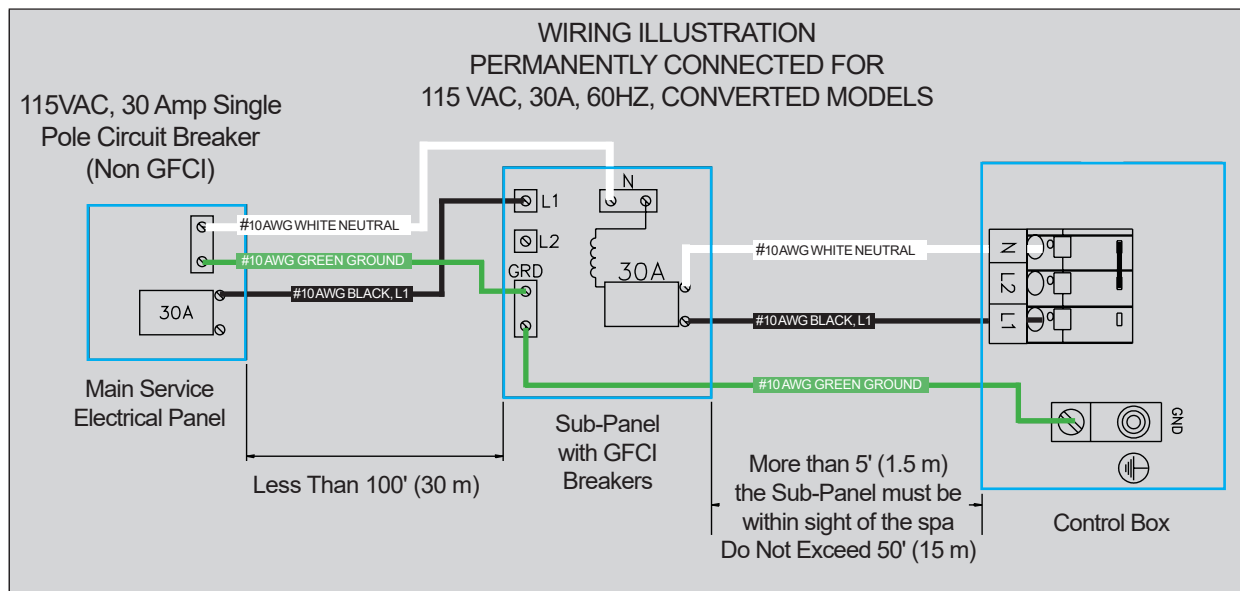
WIRING ILLUSTRATION
PERMANENTLY CONNECTED FOR
115 VAC, 30A, 60HZ, CONVERTED MODELS

115VAC, 30 Amp Single Pole Circuit Breaker (Non GFCI)

#10AWG WHITE NEUTRAL
#10AWG GREEN GROUND
#10AWG BLACK, L1
30A

Main Service Electrical Panel

L1
L2
GRD
N
30A

#10AWG WHITE NEUTRAL
#10AWG BLACK, L1
#10AWG GREEN GROUND

N
L2
L1
GND

Sub-Panel with GFCI Breakers

Less Than 100' (30 m)

More than 5' (1.5 m) the Sub-Panel must be within sight of the spa Do Not Exceed 50' (15 m)

Control Box